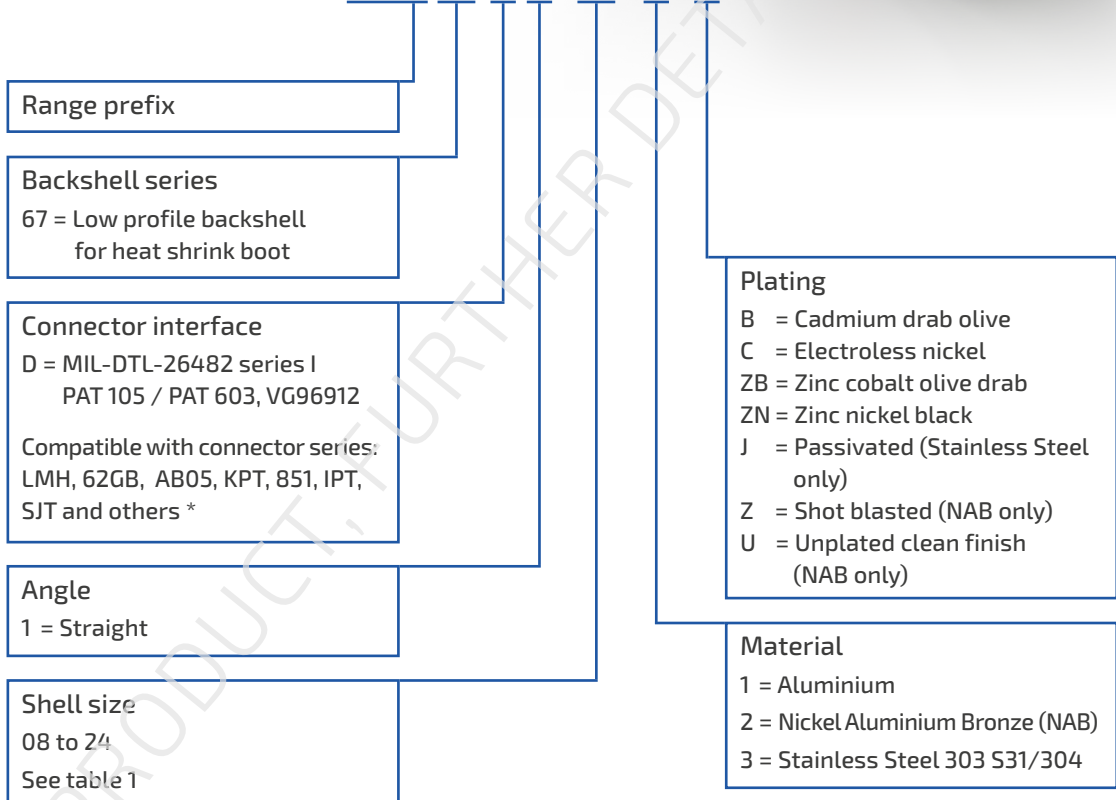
Range prefix

Backshell series
67 = Low profile backshell for heat shrink boot

Connector interface
D = MIL-DTL-26482 series I PAT 105 / PAT 603, VG96912

Compatible with connector series: LMH, 62GB, AB05, KPT, 851, IPT, SJT and others *

Angle
1 = Straight

Shell size
08 to 24
See table 1

Plating
B = Cadmium drab olive
C = Electroless nickel
ZB = Zinc cobalt olive drab
ZN = Zinc nickel black
J = Passivated (Stainless Steel only)
Z = Shot blasted (NAB only)
U = Unplated clean finish (NAB only)

Material
1 = Aluminium
2 = Nickel Aluminium Bronze (NAB)
3 = Stainless Steel 303 S31/304

PRODUCT, FURTHER DET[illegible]